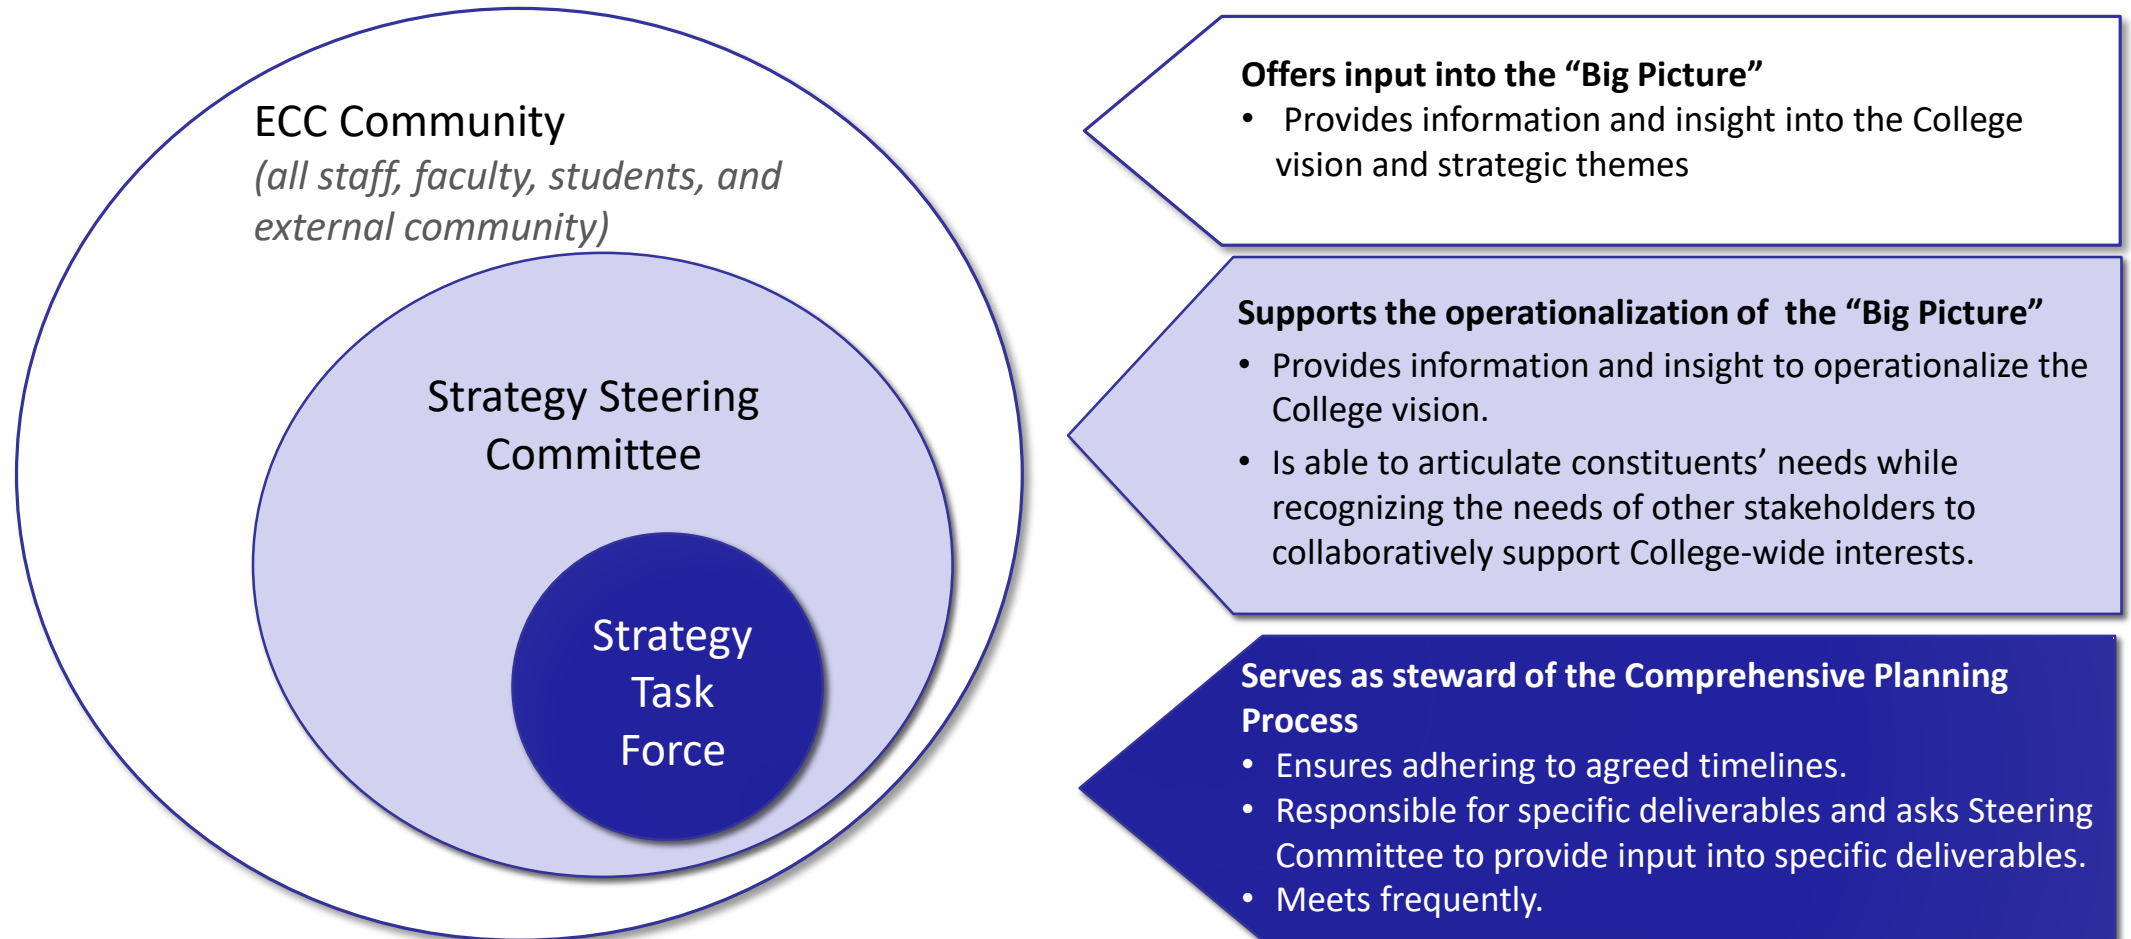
ECC Community
(all staff, faculty, students, and external community)

Strategy Steering Committee

Strategy Task Force

**Offers input into the "Big Picture"**
- Provides information and insight into the College vision and strategic themes

**Supports the operationalization of the "Big Picture"**
- Provides information and insight to operationalize the College vision.
- Is able to articulate constituents' needs while recognizing the needs of other stakeholders to collaboratively support College-wide interests.

**Serves as steward of the Comprehensive Planning Process**
- Ensures adhering to agreed timelines.
- Responsible for specific deliverables and asks Steering Committee to provide input into specific deliverables.
- Meets frequently.